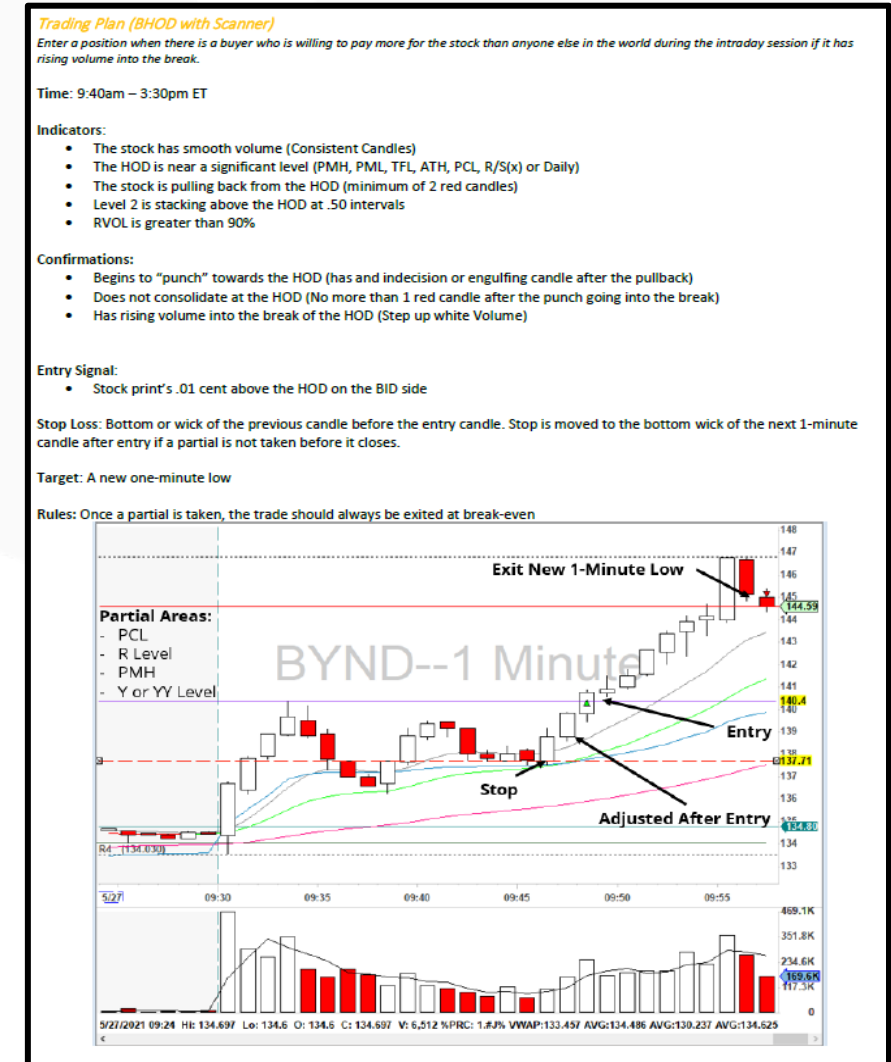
Trading Plan (BHOD with Scanner)
Enter a position when there is a buyer who is willing to pay more for the stock than anyone else in the world during the intraday session if it has rising volume into the break.

Time: 9:40am – 3:30pm ET

Indicators:
- The stock has smooth volume (Consistent Candles)
- The HOD is near a significant level (PMH, PML, TFL, ATH, PCL, R/S(x) or Daily)
- The stock is pulling back from the HOD (minimum of 2 red candles)
- Level 2 is stacking above the HOD at .50 intervals
- RVOL is greater than 90%

Confirmations:
- Begins to "punch" towards the HOD (has and indecision or engulfing candle after the pullback)
- Does not consolidate at the HOD (No more than 1 red candle after the punch going into the break)
- Has rising volume into the break of the HOD (Step up white Volume)

Entry Signal:
- Stock print's .01 cent above the HOD on the BID side

Stop Loss: Bottom or wick of the previous candle before the entry candle. Stop is moved to the bottom wick of the next 1-minute candle after entry if a partial is not taken before it closes.

Target: A new one-minute low

Rules: Once a partial is taken, the trade should always be exited at break-even

Exit New 1-Minute Low
Partial Areas:
- PCL
- R Level
- PMH
- Y or YY Level
BYND--1 Minute
Entry
Stop
Adjusted After Entry
R4 (134.030)
148
147
146
145
144.59
144
143
142
141
140.4
140
139
138
137.71
137
136
135
134.80
134
133
5/27
09:30
09:35
09:40
09:45
09:50
09:55
469.1K
351.8K
234.6K
169.6K
117.3K
0
5/27/2021 09:24 Hi: 134.697 Lo: 134.6 O: 134.6 C: 134.697 V: 6,512 %PRC: 1.#J% VWAP:133.457 AVG:134.486 AVG:130.237 AVG:134.625